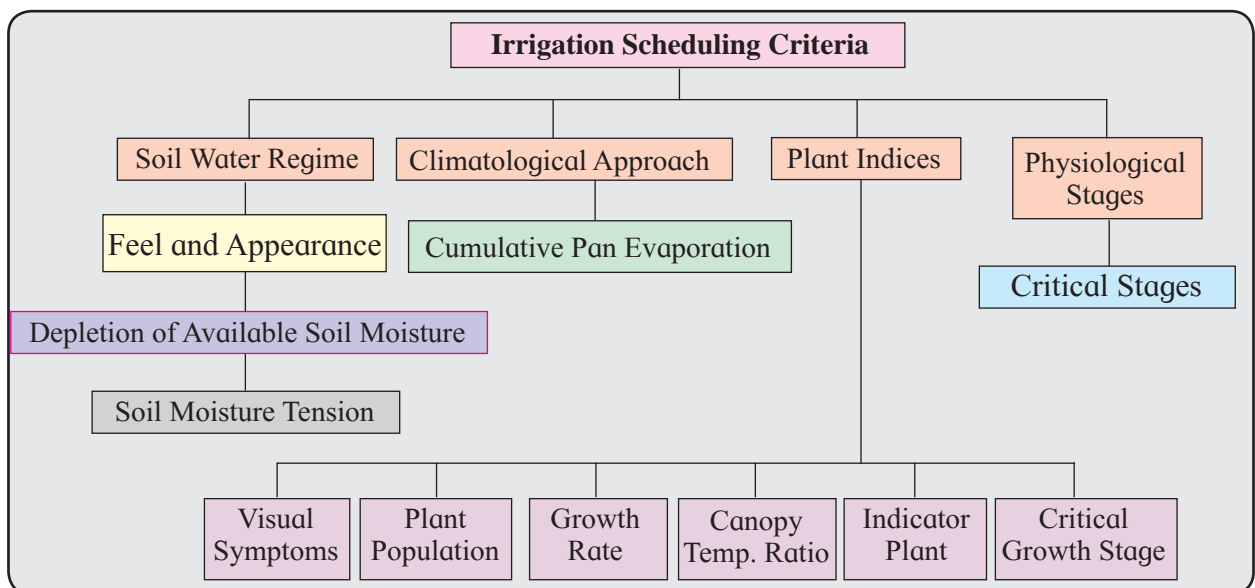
Irrigation Scheduling Criteria

Soil Water Regime

Climatological Approach

Plant Indices

Physiological Stages

Feel and Appearance

Cumulative Pan Evaporation

Critical Stages

Depletion of Available Soil Moisture

Soil Moisture Tension

Visual Symptoms

Plant Population

Growth Rate

Canopy Temp. Ratio

Indicator Plant

Critical Growth Stage